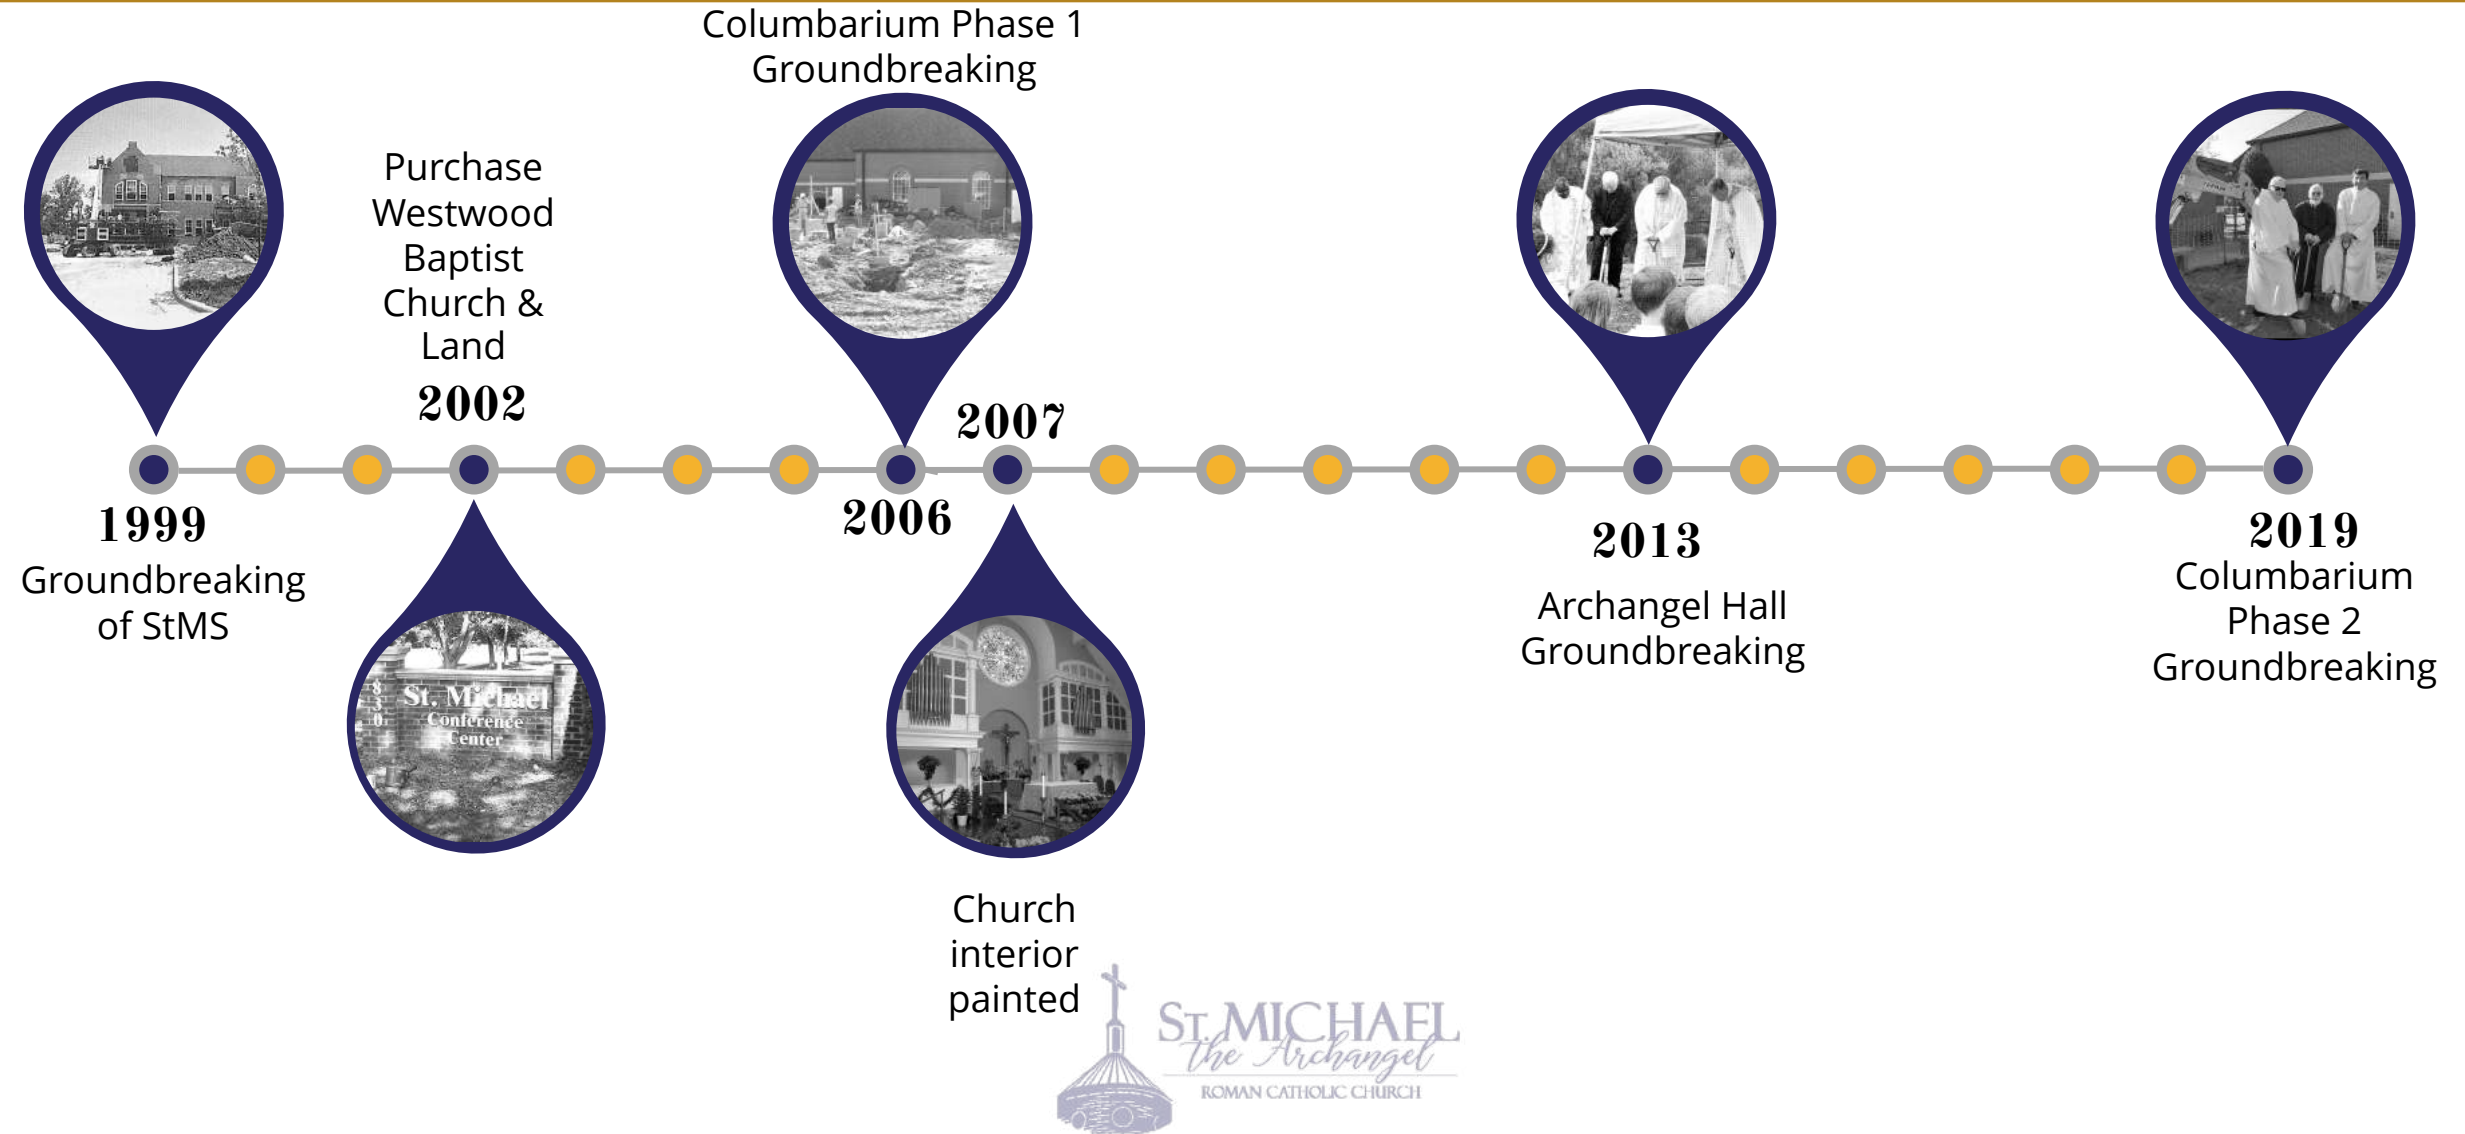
Columbarium Phase 1 Groundbreaking

Purchase Westwood Baptist Church & Land

2002

2007

1999

Groundbreaking of StMS

2006

2013

Archangel Hall Groundbreaking

2019

Columbarium Phase 2 Groundbreaking

8
3
0
St. Michael
Conference
Center

Church interior painted

ST. MICHAEL
the Archangel
ROMAN CATHOLIC CHURCH